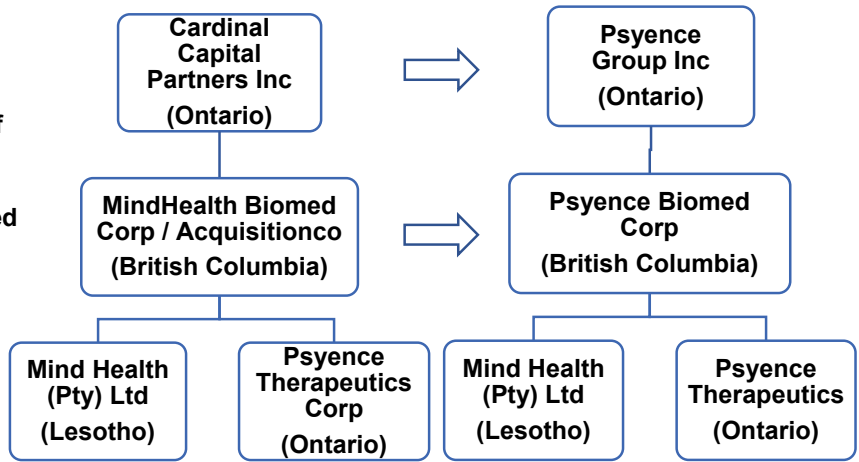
f

ed

Cardinal Capital Partners Inc

(Ontario)

Psyence Group Inc

(Ontario)

MindHealth Biomed Corp / Acquisitionco

(British Columbia)

Psyence Biomed Corp

(British Columbia)

Mind Health (Pty) Ltd

(Lesotho)

Psyence Therapeutics Corp

(Ontario)

Mind Health (Pty) Ltd

(Lesotho)

Psyence Therapeutics

(Ontario)